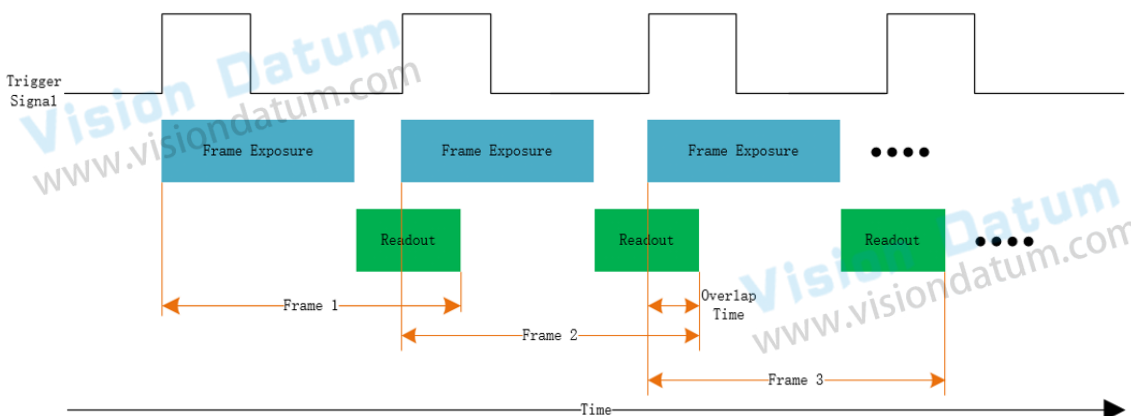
Trigger Signal

Vision Datum
www.visiondatum.com

Frame Exposure

Frame Exposure

Frame Exposure

••••

Readout

Readout

Readout

••••

Vision Datum
www.visiondatum.com

Frame 1

Overlap Time

Frame 2

Frame 3

Time